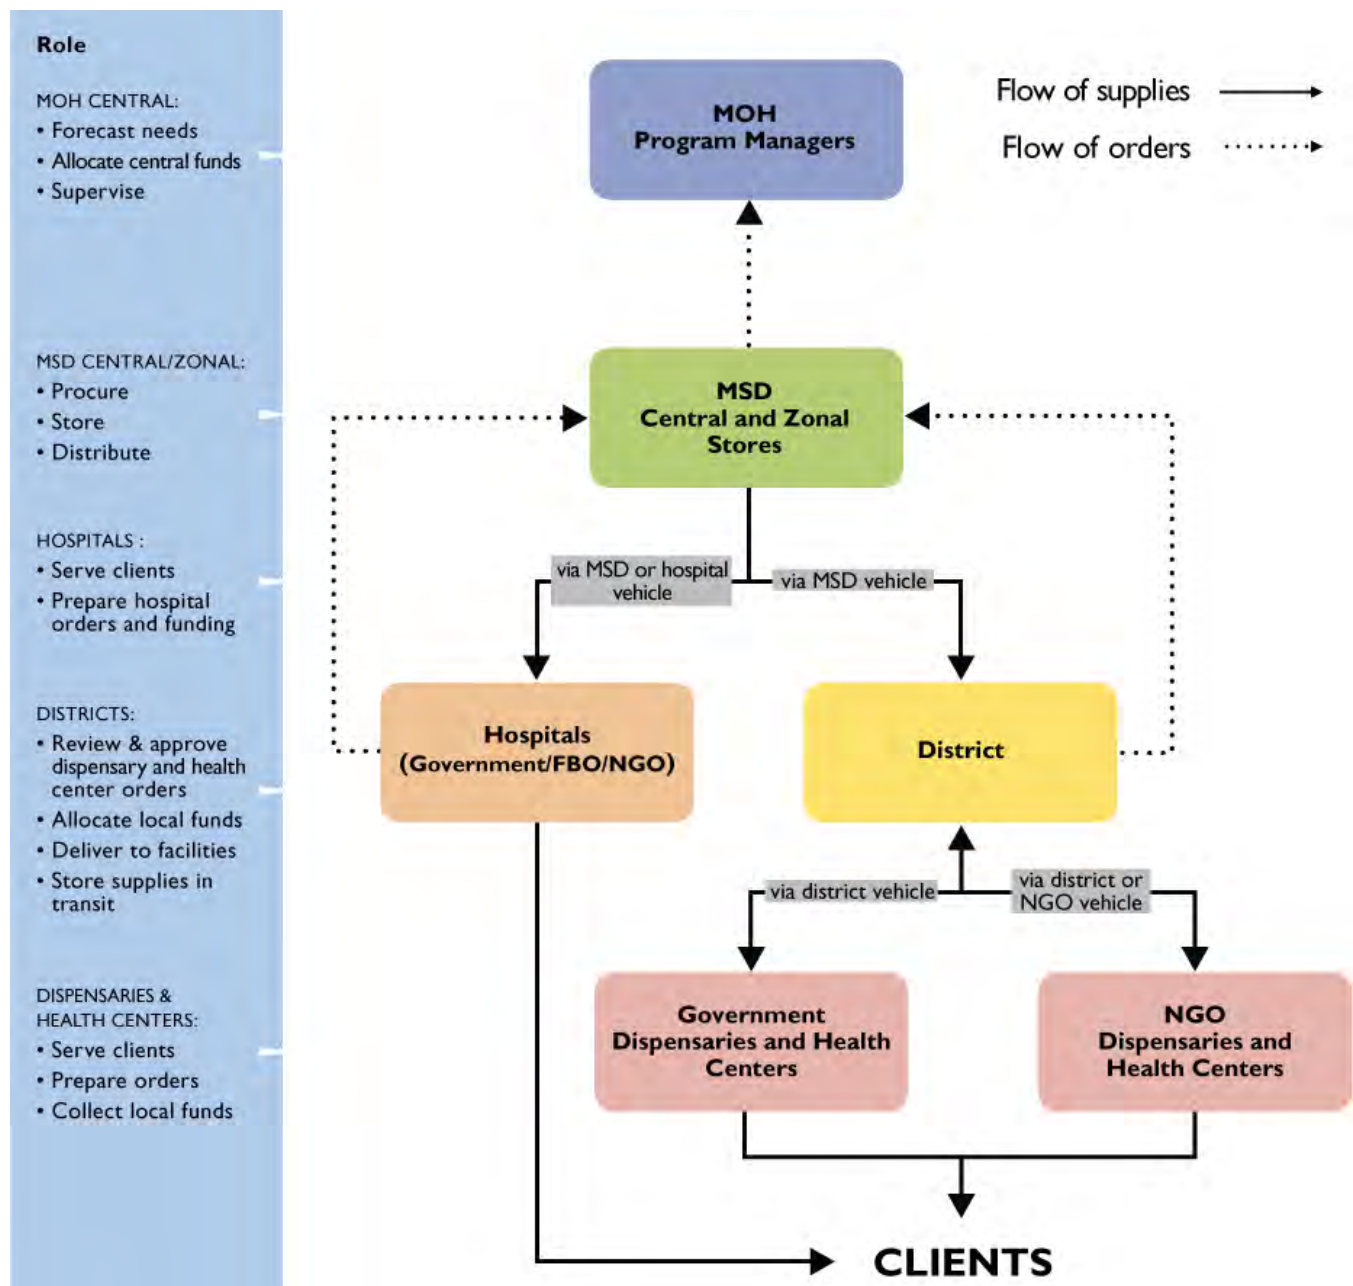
Role

MOH CENTRAL:
• Forecast needs
• Allocate central funds
• Supervise

MSD CENTRAL/ZONAL:
• Procure
• Store
• Distribute

HOSPITALS :
• Serve clients
• Prepare hospital orders and funding

DISTRICTS:
• Review & approve dispensary and health center orders
• Allocate local funds
• Deliver to facilities
• Store supplies in transit

DISPENSARIES & HEALTH CENTERS:
• Serve clients
• Prepare orders
• Collect local funds

MOH
Program Managers

Flow of supplies

Flow of orders

MSD
Central and Zonal Stores

via MSD or hospital vehicle

via MSD vehicle

Hospitals
(Government/FBO/NGO)

District

via district vehicle

via district or NGO vehicle

Government Dispensaries and Health Centers

NGO Dispensaries and Health Centers

CLIENTS